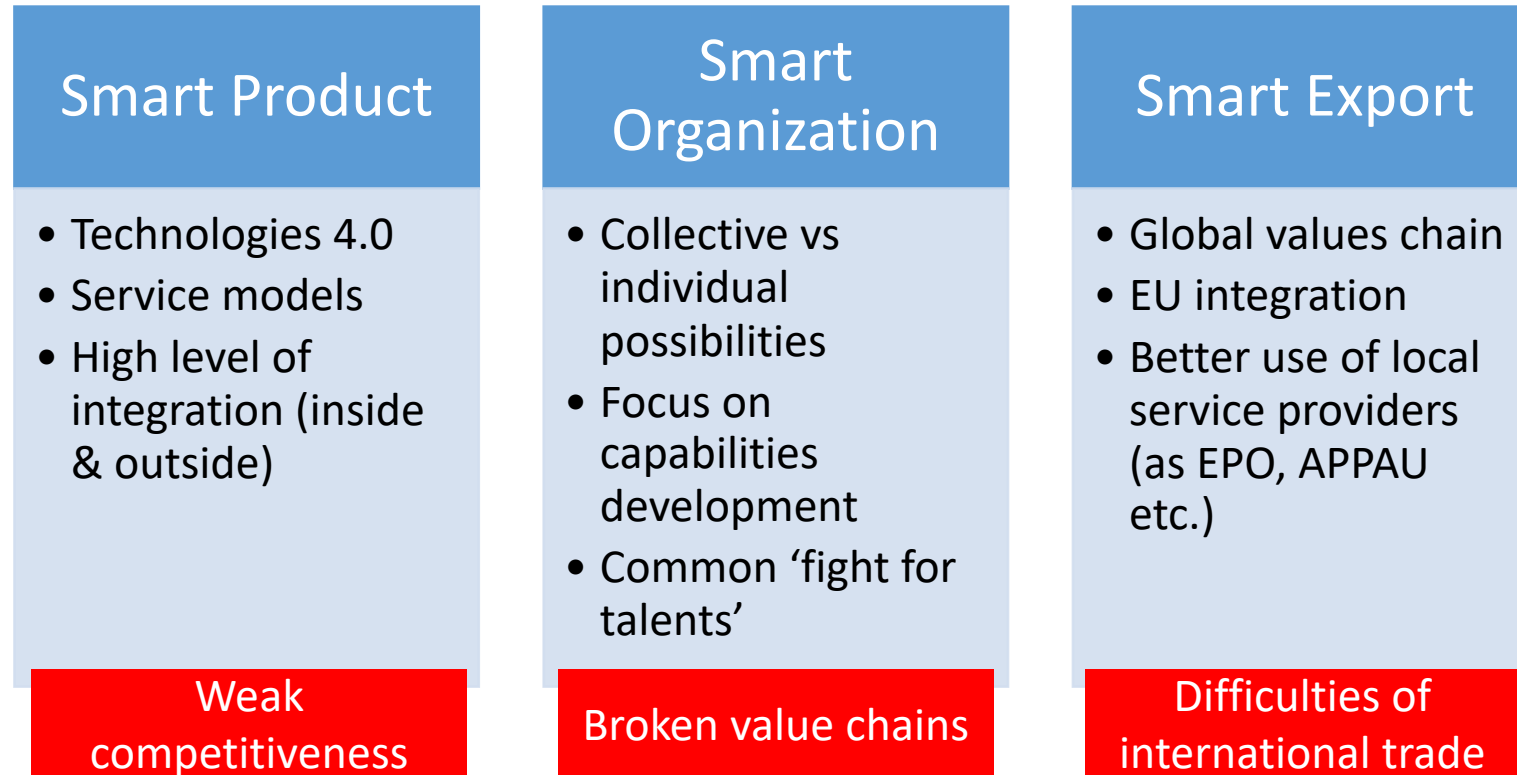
Smart Product

- Technologies 4.0
- Service models
- High level of integration (inside & outside)

Weak competitiveness

Smart Organization

- Collective vs individual possibilities
- Focus on capabilities development
- Common ‘fight for talents’

Broken value chains

Smart Export

- Global values chain
- EU integration
- Better use of local service providers (as EPO, APPAU etc.)

Difficulties of international trade